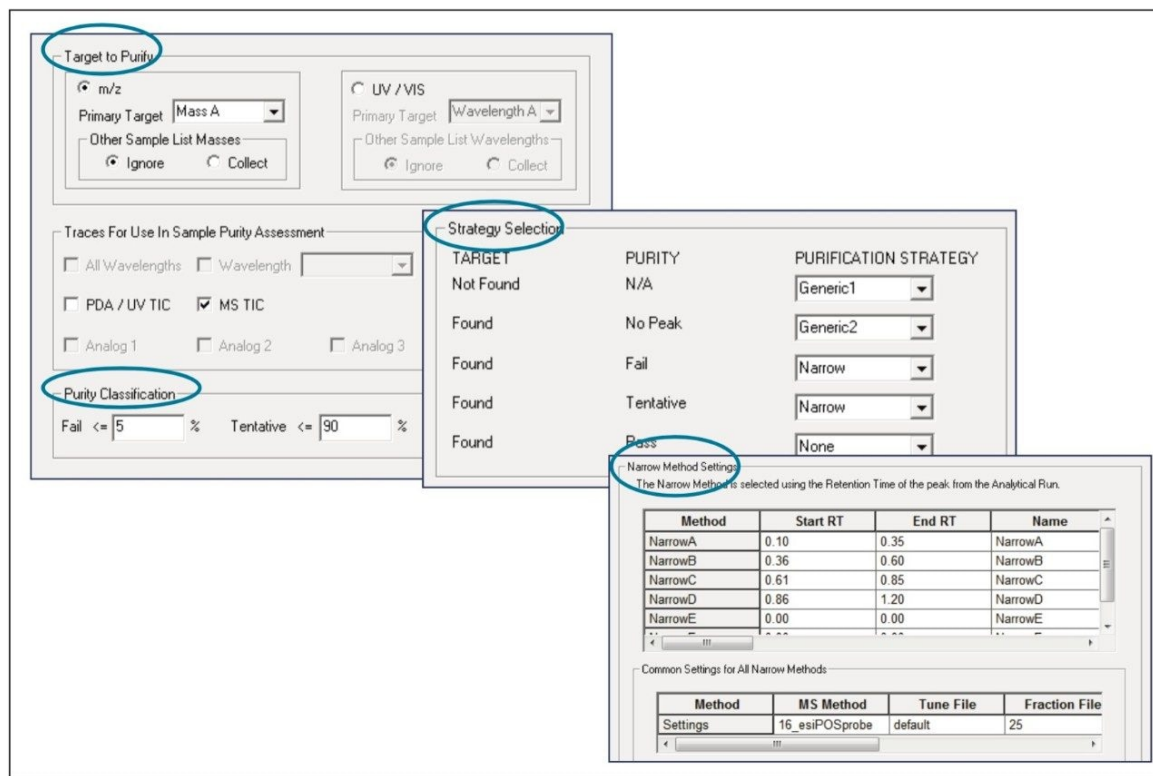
Target to Purify

m/z
Primary Target Mass A
Other Sample List Masses
Ignore Collect

UV / VIS
Primary Target Wavelength A
Other Sample List Wavelengths
Ignore Collect

Traces For Use In Sample Purity Assessment
All Wavelengths Wavelength
PDA / UV TIC MS TIC
Analog 1 Analog 2 Analog 3

Purity Classification
Fail <= 5 % Tentative <= 90 %

Strategy Selection

| TARGET | PURITY | PURIFICATION STRATEGY |
|---|---|---|
| Not Found | N/A | Generic1 |
| Found | No Peak | Generic2 |
| Found | Fail | Narrow |
| Found | Tentative | Narrow |
| Found | Pass | None |

Narrow Method Settings
The Narrow Method is selected using the Retention Time of the peak from the Analytical Run.

| Method | Start RT | End RT | Name |
|---|---|---|---|
| NarrowA | 0.10 | 0.35 | NarrowA |
| NarrowB | 0.36 | 0.60 | NarrowB |
| NarrowC | 0.61 | 0.85 | NarrowC |
| NarrowD | 0.86 | 1.20 | NarrowD |
| NarrowE | 0.00 | 0.00 | NarrowE |

Common Settings for All Narrow Methods

| Method | MS Method | Tune File | Fraction File |
|---|---|---|---|
| Settings | 16_esiPOSprobe | default | 25 |